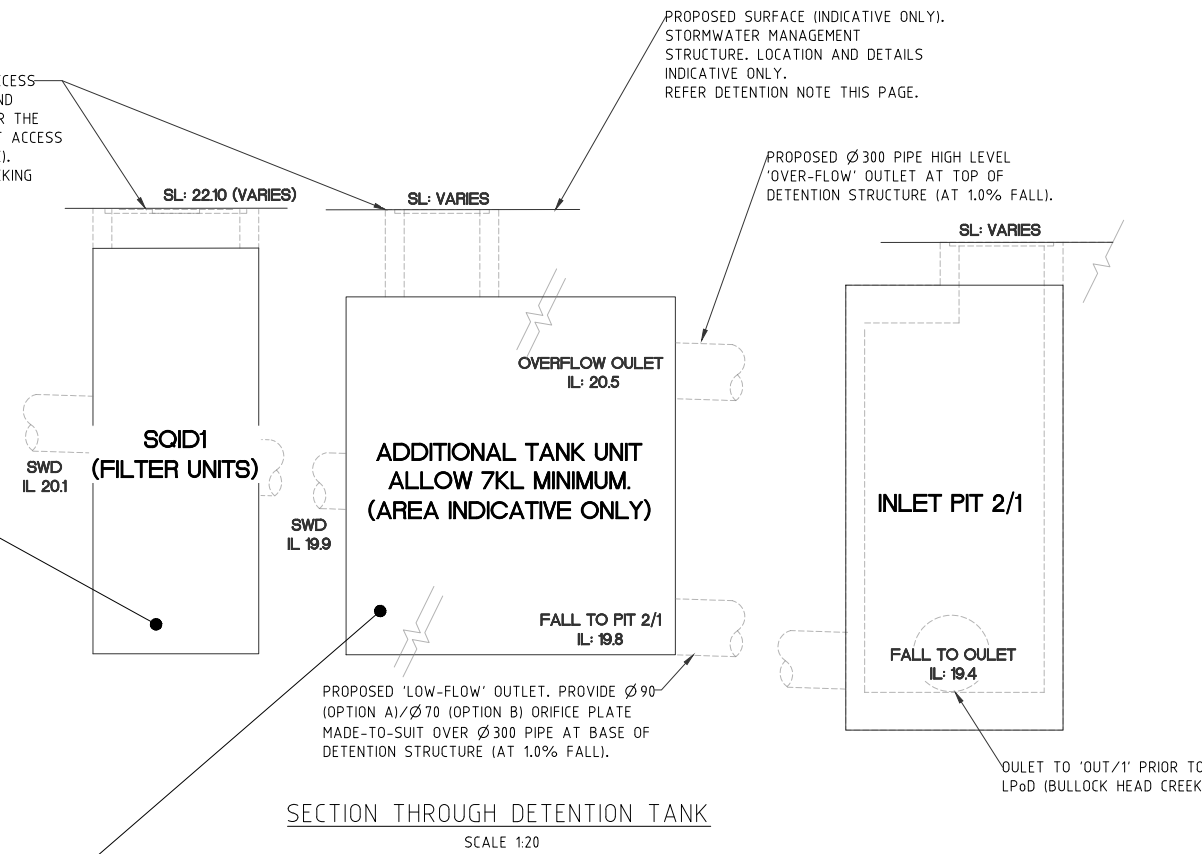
CESS
ND
R THE
T ACCESS
).
KING

PROPOSED SURFACE (INDICATIVE ONLY). STORMWATER MANAGEMENT STRUCTURE. LOCATION AND DETAILS INDICATIVE ONLY. REFER DETENTION NOTE THIS PAGE.

PROPOSED Ø 300 PIPE HIGH LEVEL 'OVER-FLOW' OUTLET AT TOP OF DETENTION STRUCTURE (AT 1.0% FALL).

SL: 22.10 (VARIES)

SL: VARIES

SL: VARIES

OVERFLOW OULET
IL: 20.5

SQID1
(FILTER UNITS)

SWD
IL 20.1

ADDITIONAL TANK UNIT
ALLOW 7KL MINIMUM.
(AREA INDICATIVE ONLY)

SWD
IL 19.9

INLET PIT 2/1

FALL TO PIT 2/1
IL: 19.8

FALL TO OULET
IL: 19.4

PROPOSED 'LOW-FLOW' OUTLET. PROVIDE Ø 90 (OPTION A)/Ø 70 (OPTION B) ORIFICE PLATE MADE-TO-SUIT OVER Ø 300 PIPE AT BASE OF DETENTION STRUCTURE (AT 1.0% FALL).

OULET TO 'OUT/1' PRIOR TO
LPoD (BULLOCK HEAD CREEK

SECTION THROUGH DETENTION TANK
SCALE 1:20